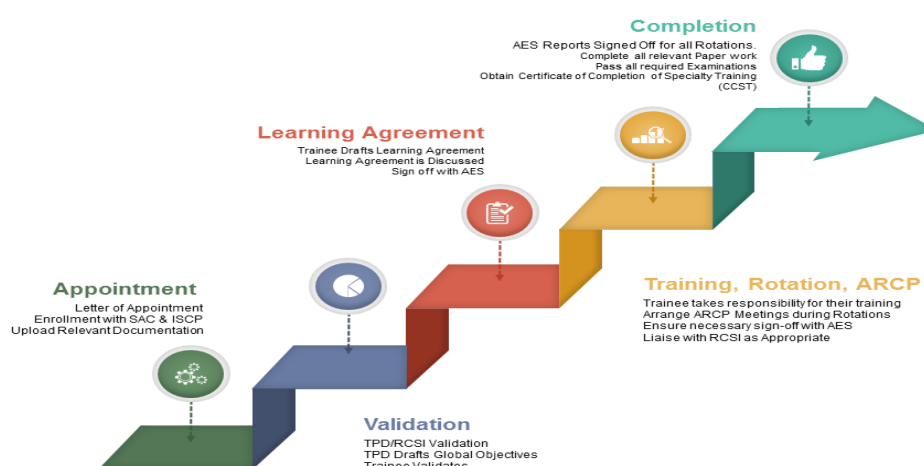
Completion
AES Reports Signed Off for all Rotations.
Complete all relevant Paper work
Pass all required Examinations
Obtain Certificate of Completion of Specialty Training (CCST)

Learning Agreement
Trainee Drafts Learning Agreement
Learning Agreement is Discussed
Sign off with AES

Training, Rotation, ARCP
Trainee takes responsibility for their training
Arrange ARCP Meetings during Rotations
Ensure necessary sign-off with AES
Liaise with RCSI as Appropriate

Appointment
Letter of Appointment
Enrollment with SAC & ISCP
Upload Relevant Documentation

Validation
TPD/RCSI Validation
TPD Drafts Global Objectives
Trainee Validates